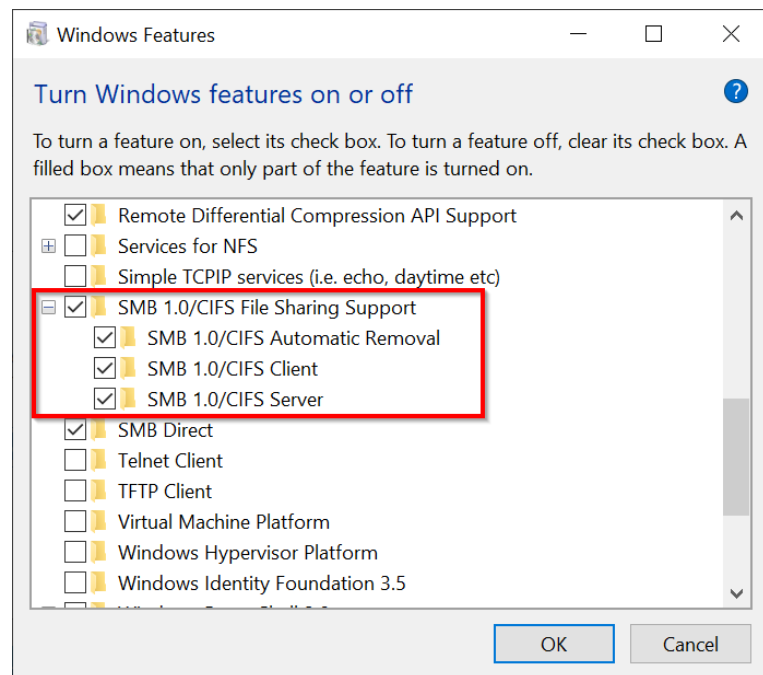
Windows Features

Turn Windows features on or off

To turn a feature on, select its check box. To turn a feature off, clear its check box. A filled box means that only part of the feature is turned on.

Remote Differential Compression API Support
Services for NFS
Simple TCPIP services (i.e. echo, daytime etc)
SMB 1.0/CIFS File Sharing Support
SMB 1.0/CIFS Automatic Removal
SMB 1.0/CIFS Client
SMB 1.0/CIFS Server
SMB Direct
Telnet Client
TFTP Client
Virtual Machine Platform
Windows Hypervisor Platform
Windows Identity Foundation 3.5
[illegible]

OK
Cancel